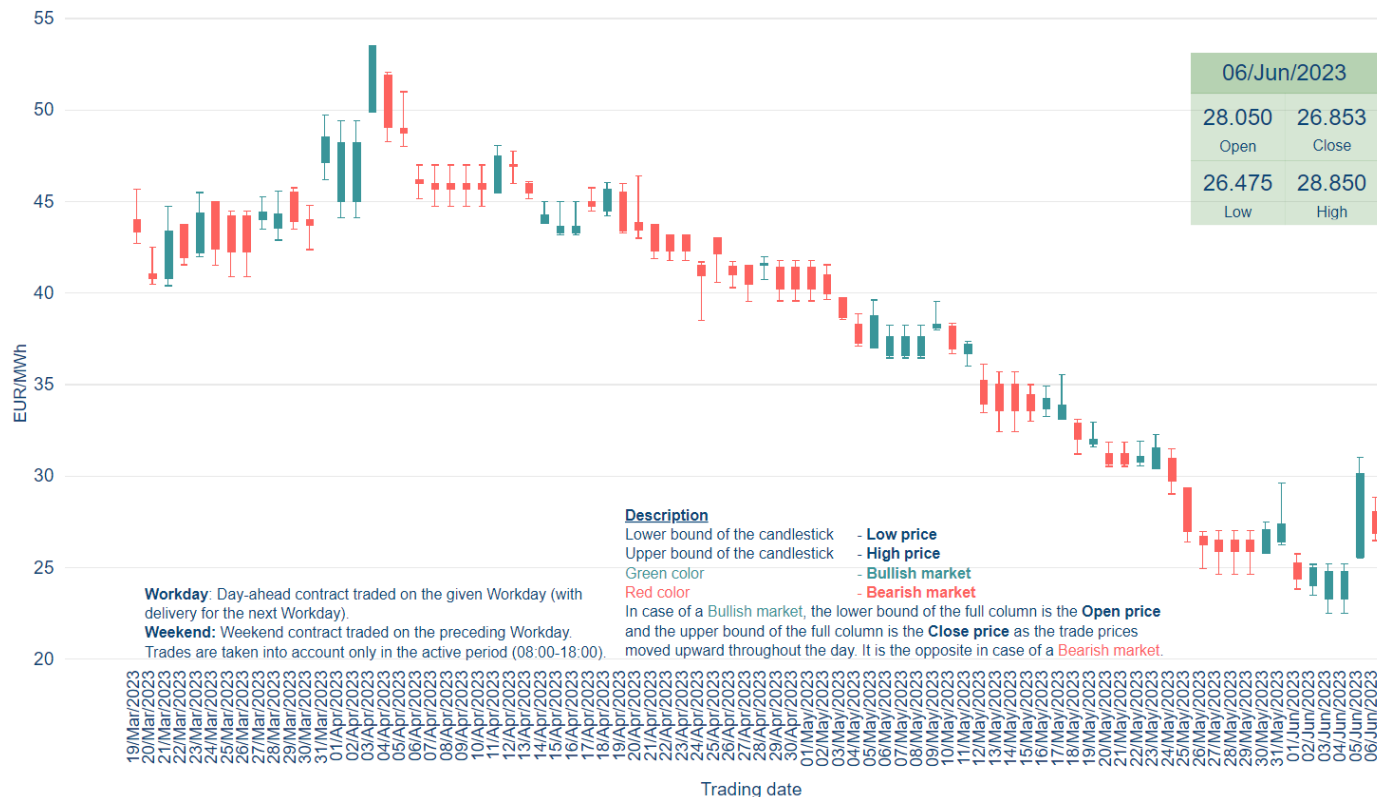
55
50
45
40
35
30
25
20
EUR/MWh

06/Jun/2023

| 28.050 | 26.853 |
|---|---|
| Open | Close |
| 26.475 | 28.850 |
| Low | High |

Description
Lower bound of the candlestick - Low price
Upper bound of the candlestick - High price
Green color - Bullish market
Red color - Bearish market
In case of a Bullish market, the lower bound of the full column is the Open price and the upper bound of the full column is the Close price as the trade prices moved upward throughout the day. It is the opposite in case of a Bearish market.

Workday: Day-ahead contract traded on the given Workday (with delivery for the next Workday).
Weekend: Weekend contract traded on the preceding Workday.
Trades are taken into account only in the active period (08:00-18:00).

19/Mar/2023 20/Mar/2023 21/Mar/2023 22/Mar/2023 23/Mar/2023 24/Mar/2023 25/Mar/2023 26/Mar/2023 27/Mar/2023 28/Mar/2023 29/Mar/2023 30/Mar/2023 31/Mar/2023 01/Apr/2023 02/Apr/2023 03/Apr/2023 04/Apr/2023 05/Apr/2023 06/Apr/2023 07/Apr/2023 08/Apr/2023 09/Apr/2023 10/Apr/2023 11/Apr/2023 12/Apr/2023 13/Apr/2023 14/Apr/2023 15/Apr/2023 16/Apr/2023 17/Apr/2023 18/Apr/2023 19/Apr/2023 20/Apr/2023 21/Apr/2023 22/Apr/2023 23/Apr/2023 24/Apr/2023 25/Apr/2023 26/Apr/2023 27/Apr/2023 28/Apr/2023 29/Apr/2023 30/Apr/2023 01/May/2023 02/May/2023 03/May/2023 04/May/2023 05/May/2023 06/May/2023 07/May/2023 08/May/2023 09/May/2023 10/May/2023 11/May/2023 12/May/2023 13/May/2023 14/May/2023 15/May/2023 16/May/2023 17/May/2023 18/May/2023 19/May/2023 20/May/2023 21/May/2023 22/May/2023 23/May/2023 24/May/2023 25/May/2023 26/May/2023 27/May/2023 28/May/2023 29/May/2023 30/May/2023 31/May/2023 01/Jun/2023 02/Jun/2023 03/Jun/2023 04/Jun/2023 05/Jun/2023 06/Jun/2023
Trading date